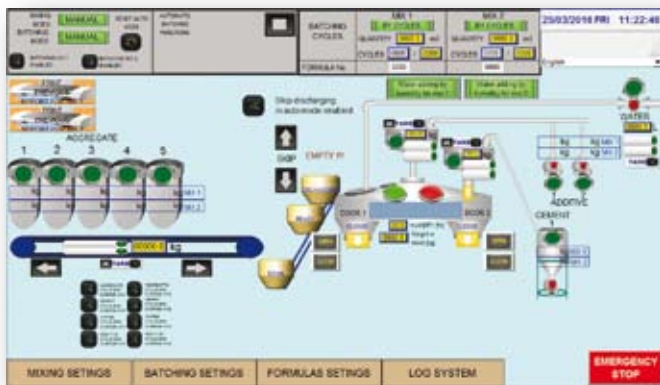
MIXING MODE MANUAL
BATCHING MODE MANUAL
AUTOMATIC BATCHING PARAMS
BATCHING CYCLES
MIX 1
BY CYCLES
QUANTITY
CYCLES
FORMULA No
MIX 2
BY CYCLES
QUANTITY
CYCLES
25/03/2016 FRI 11:22:4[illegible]
AGGREGATE
1
2
3
4
5
kg
Skip discharging made mode enabled
SKIP
EMPTY
kg
DOOR 1
DOOR 2
WATER
kg
kg
ADDITIVE
CEMENT
MIXING SETINGS
BATCHING SETINGS
FORMULAS SETINGS
LOG SYSTEM
EMERGENCY STOP